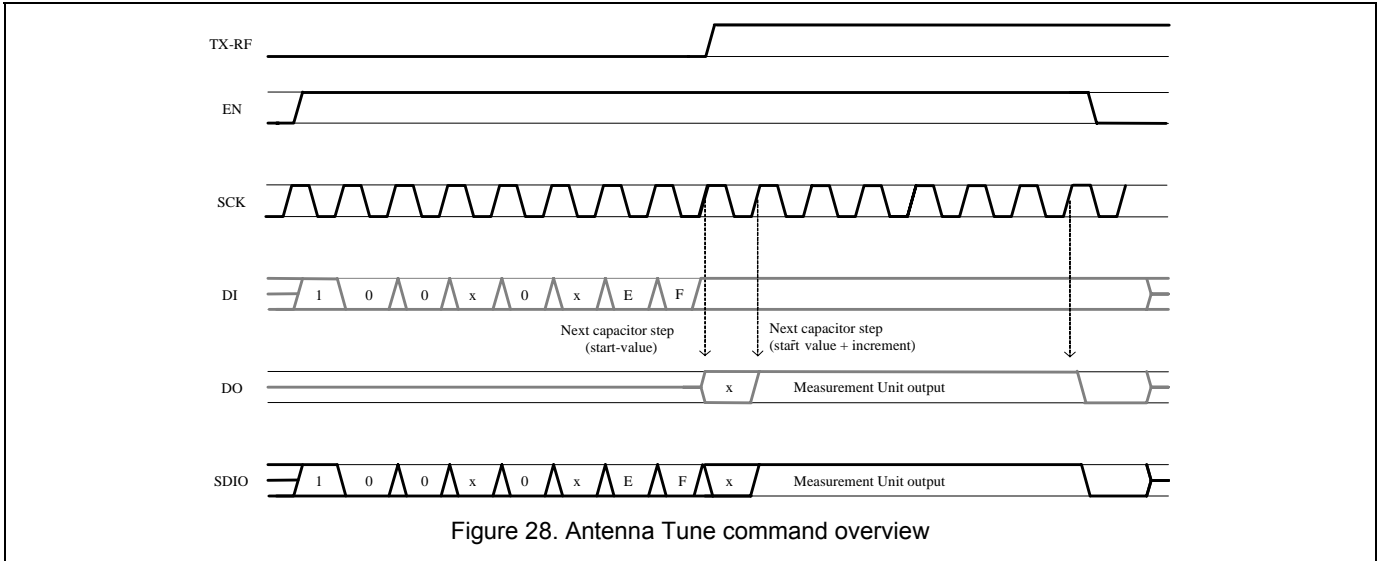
TX-RF

EN

SCK

DI 1 0 0 x 0 x E F

Next capacitor step (start-value)

Next capacitor step (start value + increment)

DO x Measurement Unit output

SDIO 1 0 0 x 0 x E F x Measurement Unit output

Figure 28. Antenna Tune command overview